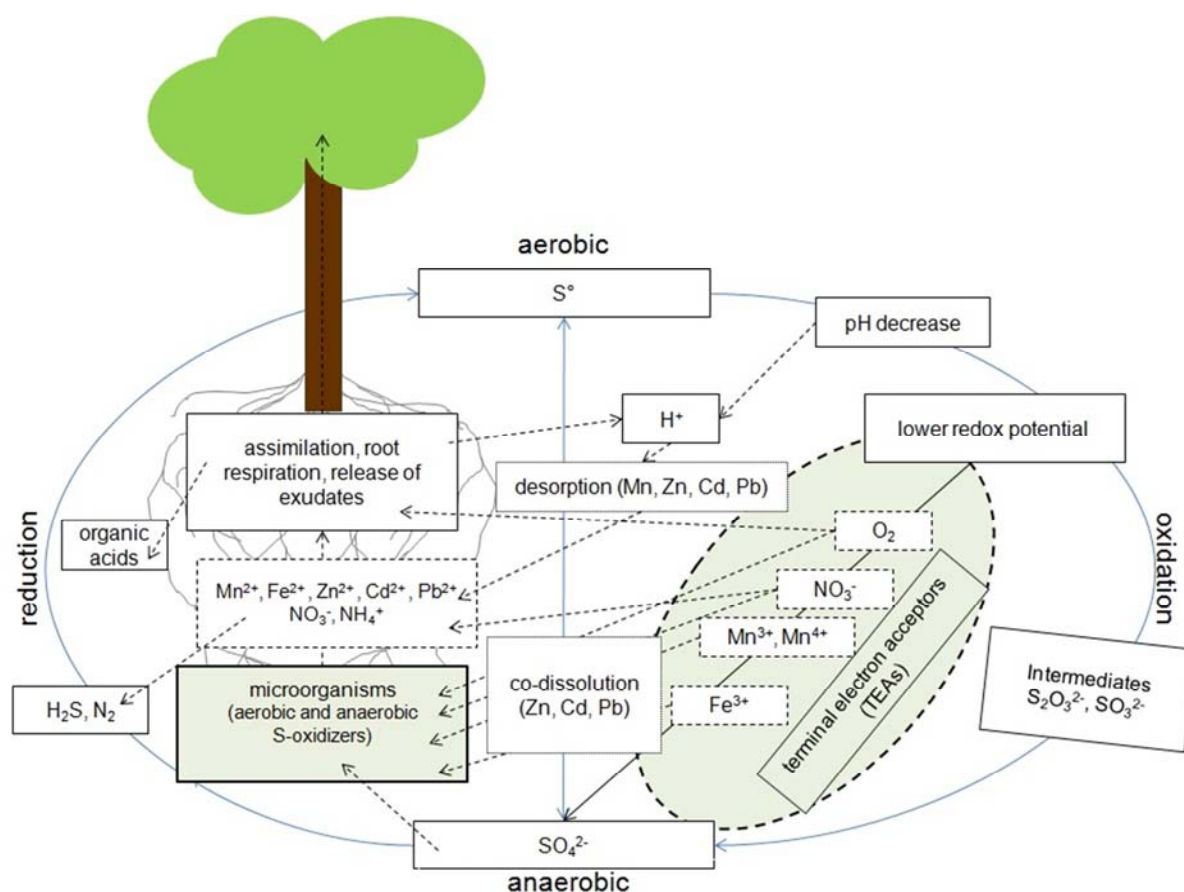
aerobic

S°

pH decrease

H⁺

lower redox potential

assimilation, root respiration, release of exudates

desorption (Mn, Zn, Cd, Pb)

reduction

organic acids

$O_2$

oxidation

$Mn^{2+}$, $Fe^{2+}$, $Zn^{2+}$, $Cd^{2+}$, $Pb^{2+}$ $NO_3^-$, $NH_4^+$

$NO_3^-$

terminal electron acceptors (TEAs)

$Mn^{3+}$, $Mn^{4+}$

Intermediates $S_2O_3^{2-}$, $SO_3^{2-}$

$H_2S$, $N_2$

microorganisms (aerobic and anaerobic S-oxidizers)

co-dissolution (Zn, Cd, Pb)

$Fe^{3+}$

$SO_4^{2-}$

anaerobic